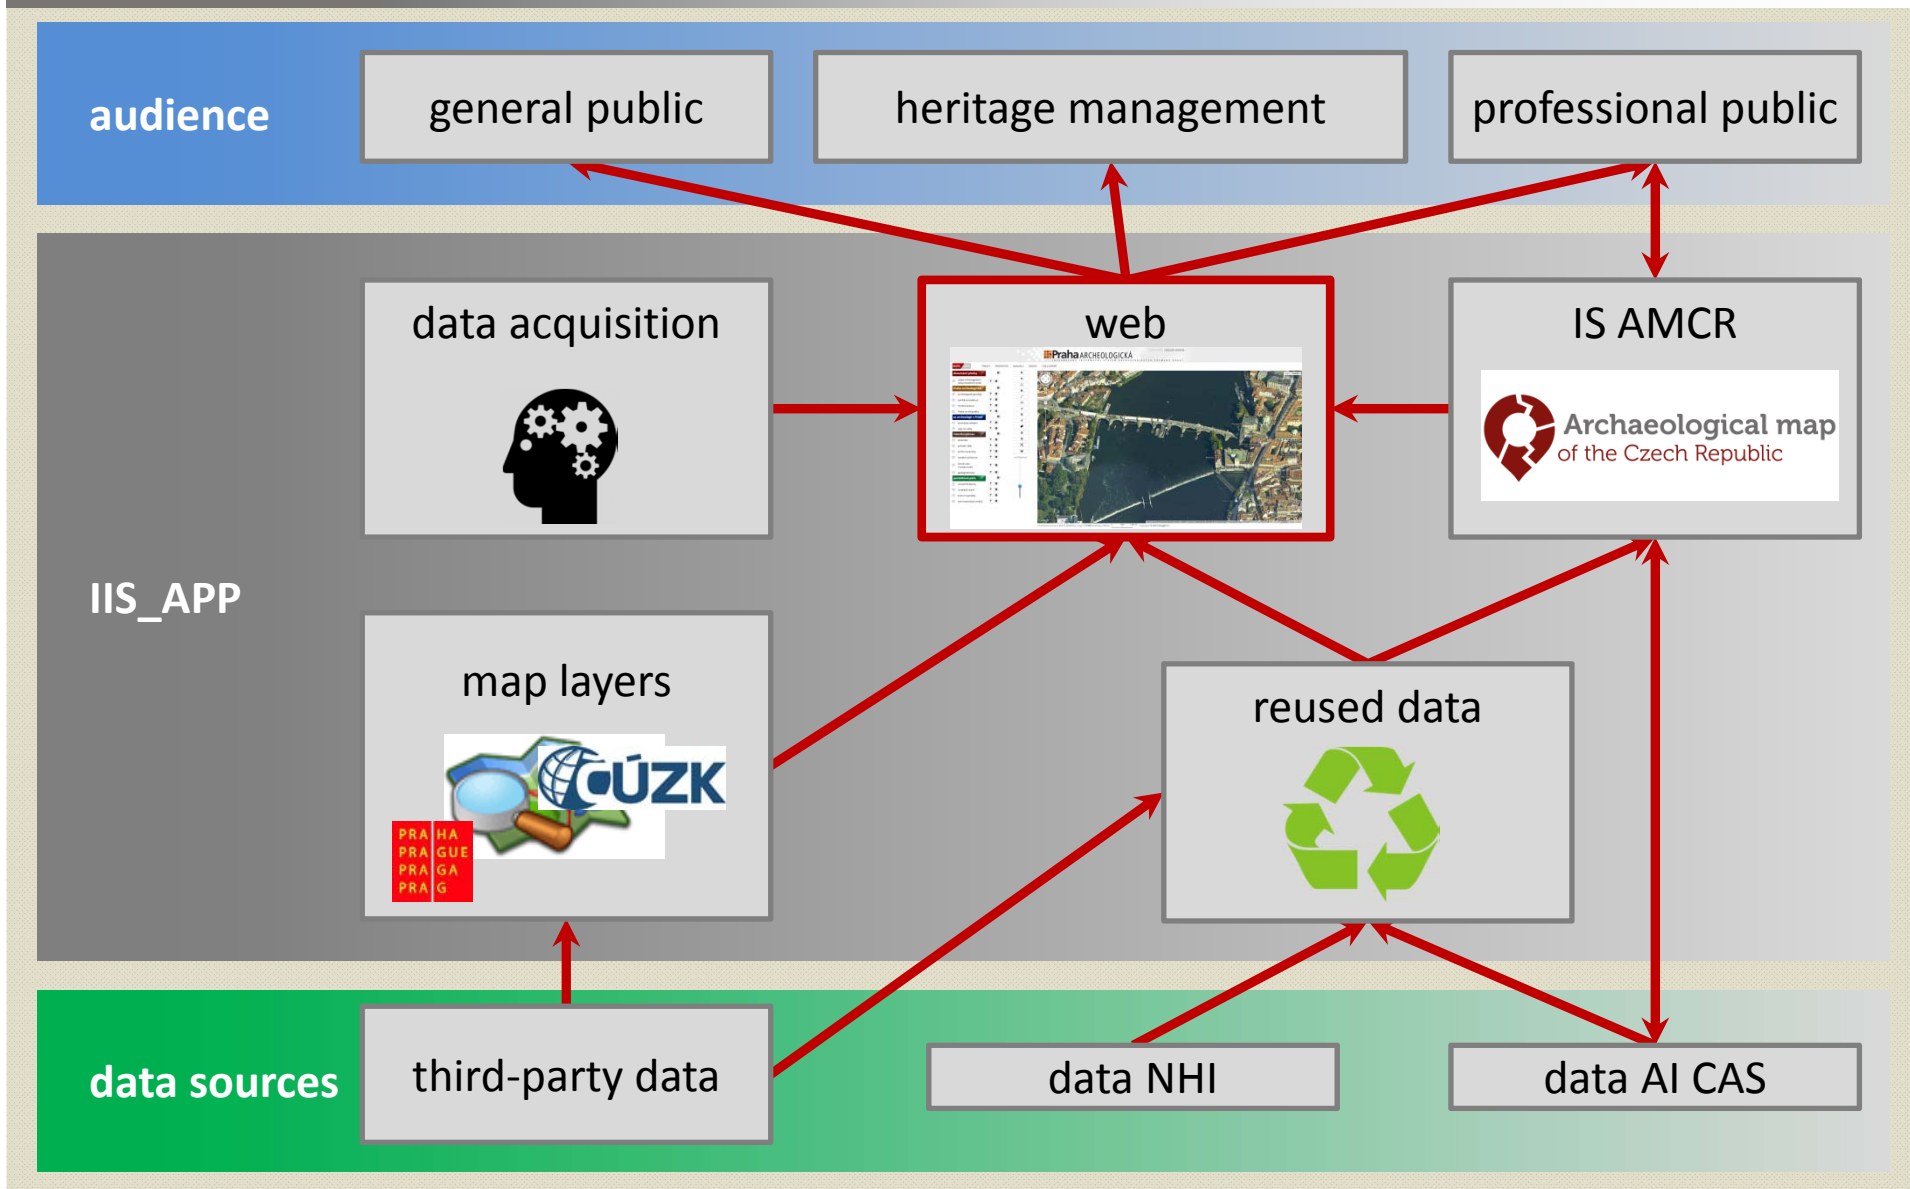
audience

general public

heritage management

professional public

IIS_APP

data acquisition

web

Praha ARCHEOLOGICKÁ

IS AMCR

Archaeological map of the Czech Republic

map layers

ČÚZK

PRA HA
PRA GUE
PRA GA
PRA G

reused data

data sources

third-party data

data NHI

data AI CAS